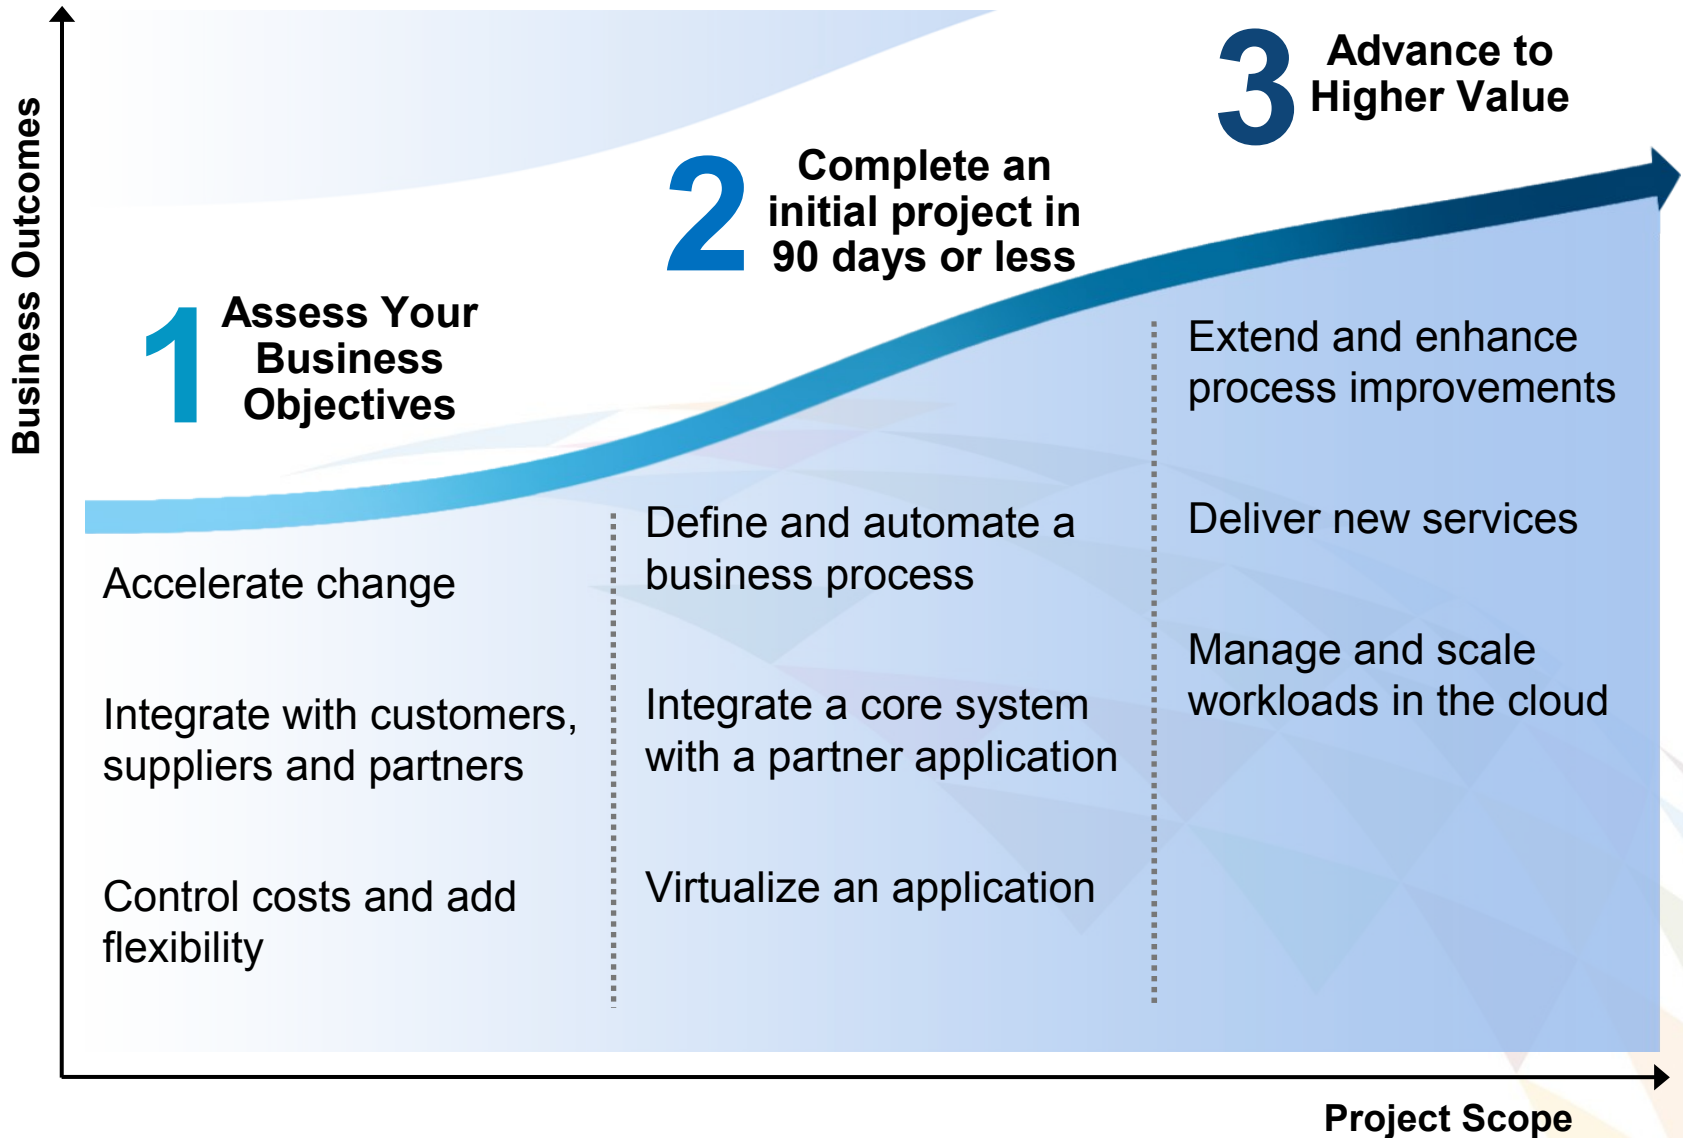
Business Outcomes

3 Advance to Higher Value

2 Complete an initial project in 90 days or less

1 Assess Your Business Objectives

Accelerate change

Integrate with customers, suppliers and partners

Control costs and add flexibility

Define and automate a business process

Integrate a core system with a partner application

Virtualize an application

Extend and enhance process improvements

Deliver new services

Manage and scale workloads in the cloud

Project Scope